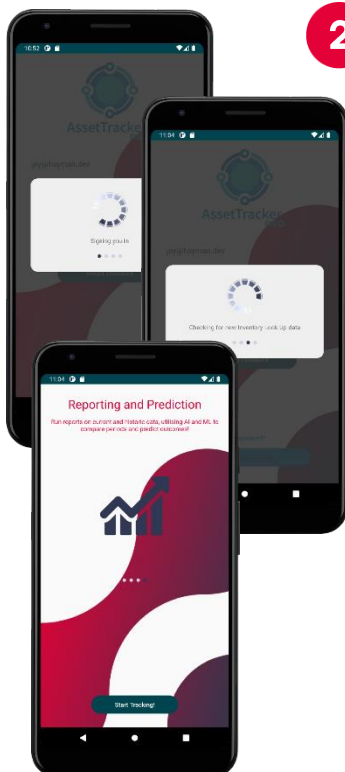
2

10:52

AssetTracker

Signing you in

11:04

AssetTracker

Checking for new Inventory Look Up data

11:04

Reporting and Prediction

Run reports on current and historic data, utilising AI and ML to compare periods and predict outcomes!

Start Tracking!